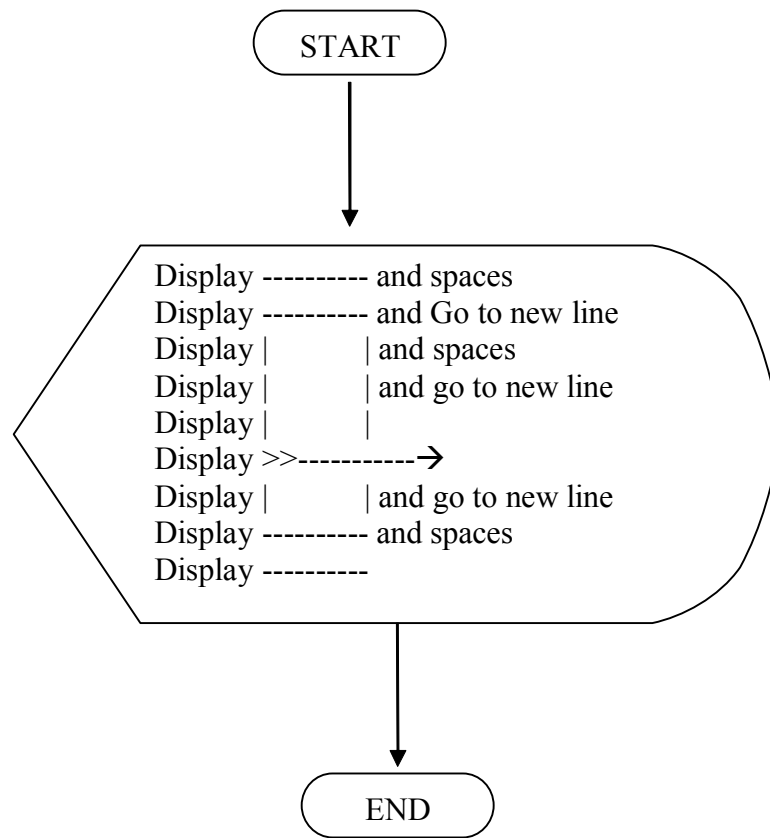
START

Display ---------- and spaces
Display ---------- and Go to new line
Display |          | and spaces
Display |          | and go to new line
Display |          |
Display >>----------→
Display |          | and go to new line
Display ---------- and spaces
Display ----------

END